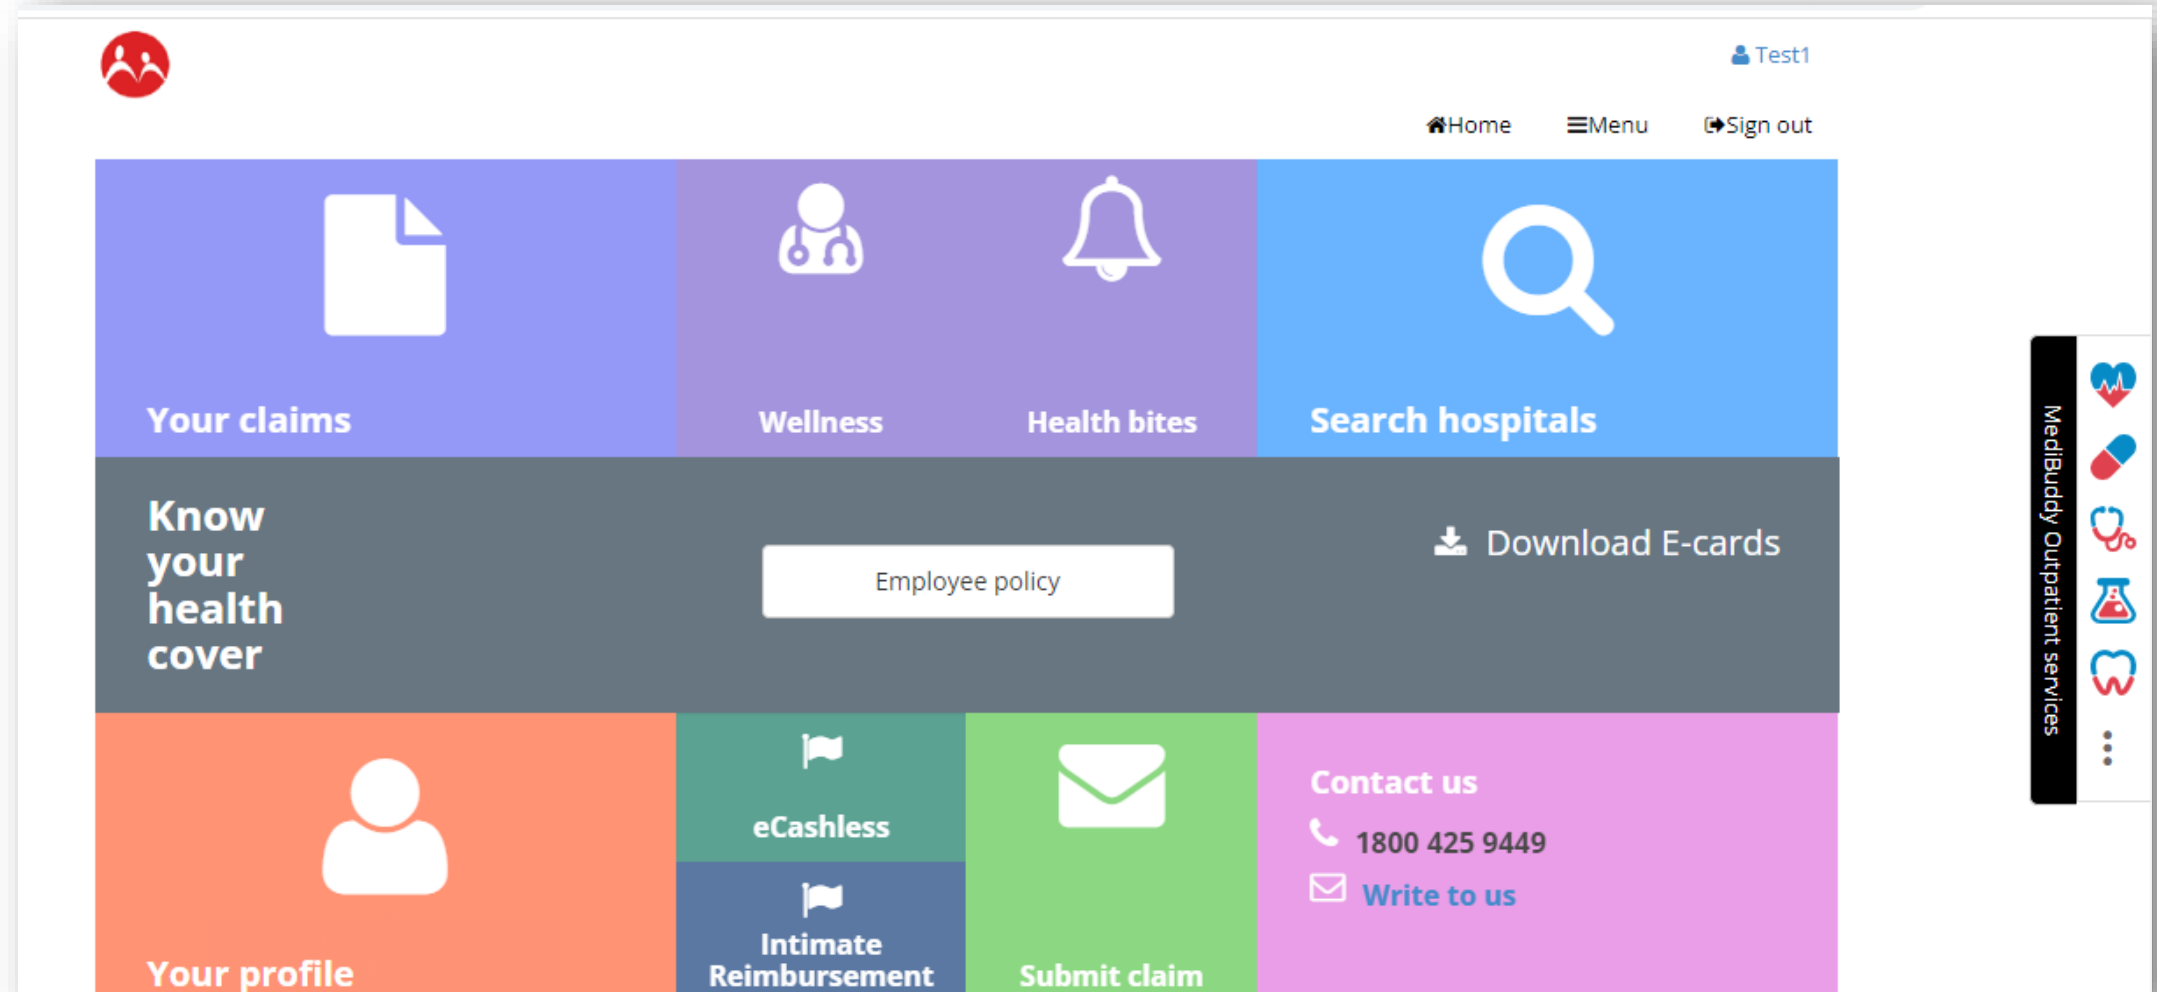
Test1

Home
Menu
Sign out

Your claims

Wellness

Health bites

Search hospitals

Know your health cover

Employee policy

Download E-cards

MediBuddy Outpatient services

Your profile

eCashless

Intimate Reimbursement

Submit claim

Contact us

1800 425 9449

Write to us